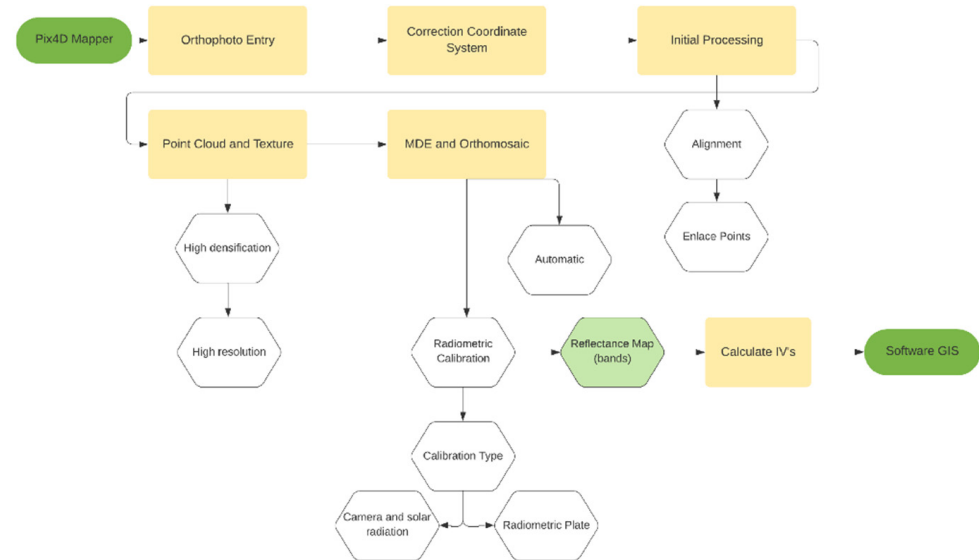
Pix4D Mapper

Orthophoto Entry

Correction Coordinate System

Initial Processing

Point Cloud and Texture

MDE and Orthomosaic

Alignment

Enlace Points

High densification

High resolution

Automatic

Radiometric Calibration

Reflectance Map (bands)

Calculate IV's

Software GIS

Calibration Type

Camera and solar radiation

Radiometric Plate